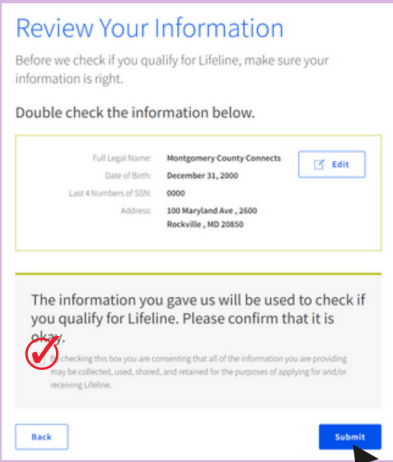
Review Your Information

Before we check if you qualify for Lifeline, make sure your information is right.

Double check the information below.

Full Legal Name: Montgomery County Connects

Date of Birth: December 31, 2000

Last 4 Numbers of SSN: 0000

Address: 100 Maryland Ave , 2600 Rockville , MD 20850

Edit

The information you gave us will be used to check if you qualify for Lifeline. Please confirm that it is okay.

By checking this box you are consenting that all of the information you are providing may be collected, used, shared, and retained for the purposes of applying for and/or receiving Lifeline.

Back

Submit